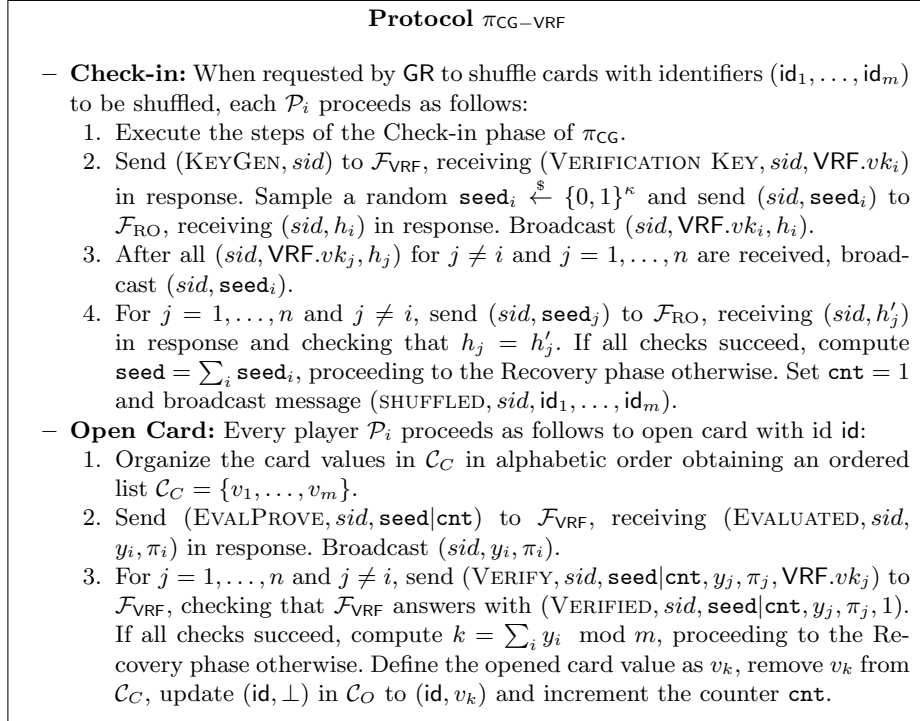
**Protocol $\pi_{\mathsf{CG-VRF}}$**

– **Check-in:** When requested by $\mathsf{GR}$ to shuffle cards with identifiers $(\mathsf{id}_1, \ldots, \mathsf{id}_m)$ to be shuffled, each $\mathcal{P}_i$ proceeds as follows:
1. Execute the steps of the Check-in phase of $\pi_{\mathsf{CG}}$.
2. Send $(\textsc{KeyGen}, sid)$ to $\mathcal{F}_{\mathsf{VRF}}$, receiving $(\textsc{Verification Key}, sid, \mathsf{VRF}.vk_i)$ in response. Sample a random $\mathtt{seed}_i \stackrel{\$}{\leftarrow} \{0,1\}^\kappa$ and send $(sid, \mathtt{seed}_i)$ to $\mathcal{F}_{\mathrm{RO}}$, receiving $(sid, h_i)$ in response. Broadcast $(sid, \mathsf{VRF}.vk_i, h_i)$.
3. After all $(sid, \mathsf{VRF}.vk_j, h_j)$ for $j \neq i$ and $j = 1, \ldots, n$ are received, broadcast $(sid, \mathtt{seed}_i)$.
4. For $j = 1, \ldots, n$ and $j \neq i$, send $(sid, \mathtt{seed}_j)$ to $\mathcal{F}_{\mathrm{RO}}$, receiving $(sid, h'_j)$ in response and checking that $h_j = h'_j$. If all checks succeed, compute $\mathtt{seed} = \sum_i \mathtt{seed}_i$, proceeding to the Recovery phase otherwise. Set $\mathtt{cnt} = 1$ and broadcast message $(\textsc{shuffled}, sid, \mathsf{id}_1, \ldots, \mathsf{id}_m)$.

– **Open Card:** Every player $\mathcal{P}_i$ proceeds as follows to open card with id $\mathsf{id}$:
1. Organize the card values in $\mathcal{C}_C$ in alphabetic order obtaining an ordered list $\mathcal{C}_C = \{v_1, \ldots, v_m\}$.
2. Send $(\textsc{EvalProve}, sid, \mathtt{seed}|\mathtt{cnt})$ to $\mathcal{F}_{\mathsf{VRF}}$, receiving $(\textsc{Evaluated}, sid, y_i, \pi_i)$ in response. Broadcast $(sid, y_i, \pi_i)$.
3. For $j = 1, \ldots, n$ and $j \neq i$, send $(\textsc{Verify}, sid, \mathtt{seed}|\mathtt{cnt}, y_j, \pi_j, \mathsf{VRF}.vk_j)$ to $\mathcal{F}_{\mathsf{VRF}}$, checking that $\mathcal{F}_{\mathsf{VRF}}$ answers with $(\textsc{Verified}, sid, \mathtt{seed}|\mathtt{cnt}, y_j, \pi_j, 1)$. If all checks succeed, compute $k = \sum_i y_i \mod m$, proceeding to the Recovery phase otherwise. Define the opened card value as $v_k$, remove $v_k$ from $\mathcal{C}_C$, update $(\mathsf{id}, \perp)$ in $\mathcal{C}_O$ to $(\mathsf{id}, v_k)$ and increment the counter $\mathtt{cnt}$.